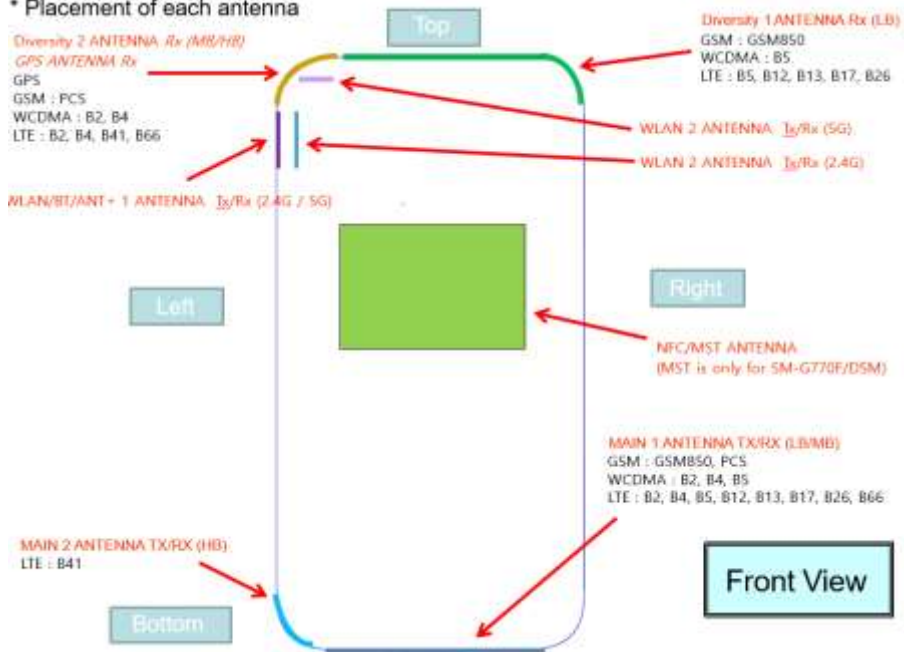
* Placement of each antenna

Top

Diversity 2 ANTENNA Rx (MB/HB)
GPS ANTENNA Rx
GPS
GSM : PCS
WCDMA : B2, B4
LTE : B2, B4, B41, B66

Diversity 1 ANTENNA Rx (LB)
GSM : GSM850
WCDMA : B5
LTE : B5, B12, B13, B17, B26

WLAN 2 ANTENNA Tx/Rx (5G)

WLAN 2 ANTENNA Tx/Rx (2.4G)

WLAN/BT/ANT+ 1 ANTENNA Tx/Rx (2.4G / 5G)

Left

Right

NFC/MST ANTENNA
(MST is only for SM-G770F/DSM)

MAIN 1 ANTENNA TX/RX (LB/MB)
GSM : GSM850, PCS
WCDMA : B2, B4, B5
LTE : B2, B4, B5, B12, B13, B17, B26, B66

MAIN 2 ANTENNA TX/RX (HB)
LTE : B41

Front View

Bottom